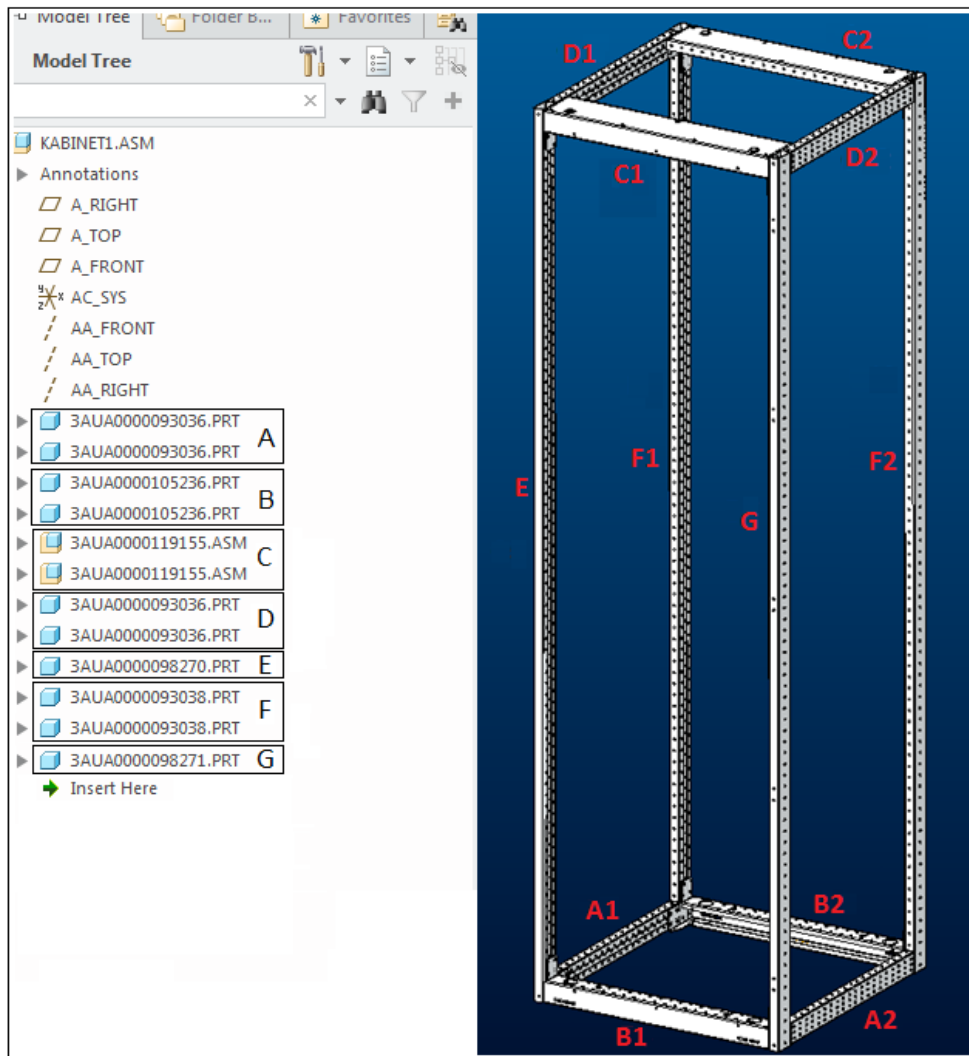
Model Tree | Folder B... | Favorites

Model Tree

KABINET1.ASM
Annotations
A_RIGHT
A_TOP
A_FRONT
AC_SYS
AA_FRONT
AA_TOP
AA_RIGHT
3AUA0000093036.PRT
3AUA0000093036.PRT
A
3AUA0000105236.PRT
3AUA0000105236.PRT
B
3AUA0000119155.ASM
3AUA0000119155.ASM
C
3AUA0000093036.PRT
3AUA0000093036.PRT
D
3AUA0000098270.PRT
E
3AUA0000093038.PRT
3AUA0000093038.PRT
F
3AUA0000098271.PRT
G
Insert Here

D1
C2
C1
D2
F1
F2
E
G
A1
B2
B1
A2